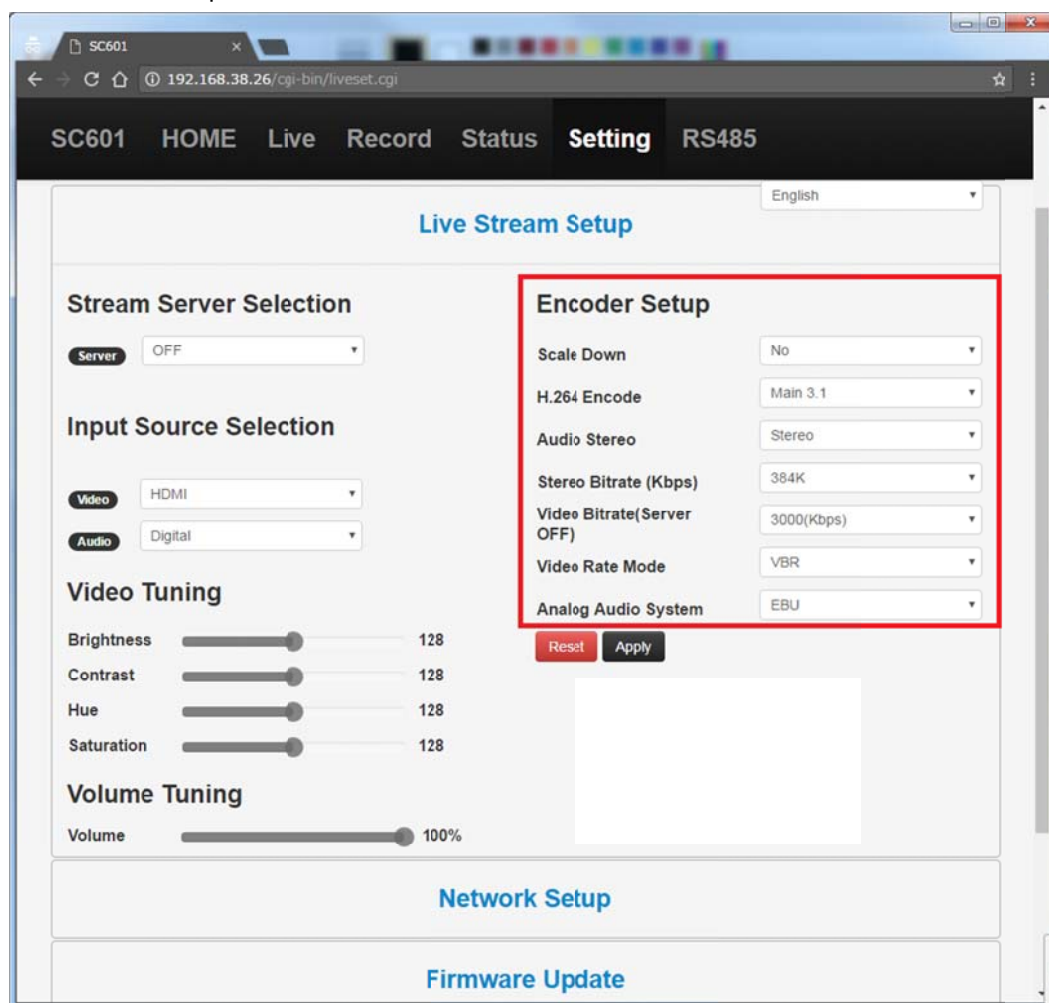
SC601

192.168.38.26/cgi-bin/liveset.cgi

SC601 HOME Live Record Status Setting RS485

English

Live Stream Setup

Stream Server Selection

Server OFF

Input Source Selection

Video HDMI

Audio Digital

Video Tuning

Brightness 128

Contrast 128

Hue 128

Saturation 128

Volume Tuning

Volume 100%

Encoder Setup

Scale Down No

H.264 Encode Main 3.1

Audio Stereo Stereo

Stereo Bitrate (Kbps) 384K

Video Bitrate(Server OFF) 3000(Kbps)

Video Rate Mode VBR

Analog Audio System EBU

Reset Apply

Network Setup

Firmware Update